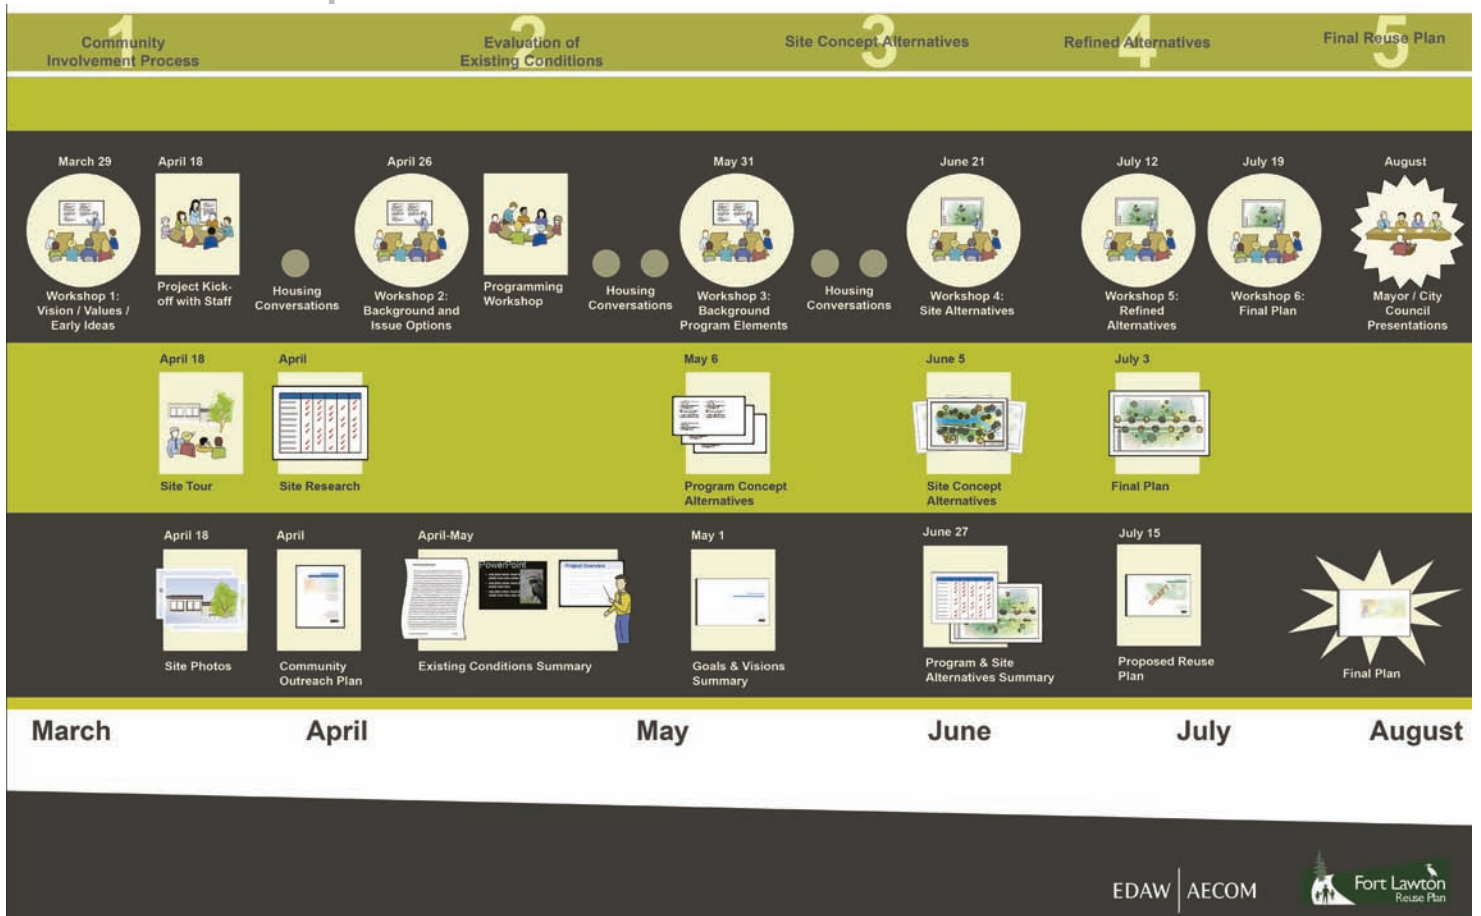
1 Community Involvement Process

2 Evaluation of Existing Conditions

3 Site Concept Alternatives

4 Refined Alternatives

5 Final Reuse Plan

March 29
Workshop 1: Vision / Values / Early Ideas

April 18
Project Kick-off with Staff

Housing Conversations

April 26
Workshop 2: Background and Issue Options

Programming Workshop

Housing Conversations

May 31
Workshop 3: Background Program Elements

Housing Conversations

June 21
Workshop 4: Site Alternatives

July 12
Workshop 5: Refined Alternatives

July 19
Workshop 6: Final Plan

August
Mayor / City Council Presentations

April 18
Site Tour

April
Site Research

May 6
Program Concept Alternatives

June 5
Site Concept Alternatives

July 3
Final Plan

April 18
Site Photos

April
Community Outreach Plan

April-May
PowerPoint
Project Overview
Existing Conditions Summary

May 1
Goals & Visions Summary

June 27
Program & Site Alternatives Summary

July 15
Proposed Reuse Plan

Final Plan

March April May June July August

EDAW | AECOM

Fort Lawton Reuse Plan